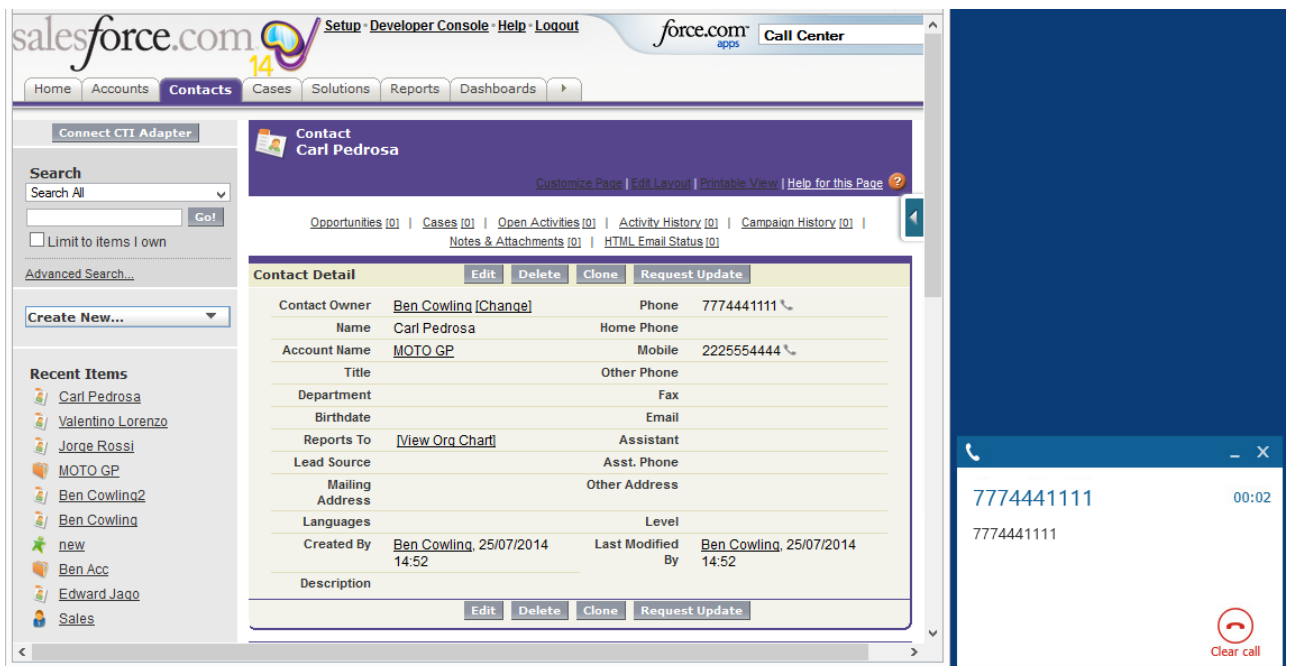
salesforce.com 14

Setup · Developer Console · Help · Logout

force.com apps

Call Center

Home | Accounts | Contacts | Cases | Solutions | Reports | Dashboards

Connect CTI Adapter

Search
Search All
Go!
Limit to items I own
Advanced Search...

Create New...

Recent Items
Carl Pedrosa
Valentino Lorenzo
Jorge Rossi
MOTO GP
Ben Cowling2
Ben Cowling
new
Ben Acc
Edward Jago
Sales

Contact
Carl Pedrosa

Customize Page | Edit Layout | Printable View | Help for this Page

Opportunities [0] | Cases [0] | Open Activities [0] | Activity History [0] | Campaign History [0] | Notes & Attachments [0] | HTML Email Status [0]

Contact Detail Edit Delete Clone Request Update

| | | | |
|---|---|---|---|
| Contact Owner | Ben Cowling [Change] | Phone | 7774441111 |
| Name | Carl Pedrosa | Home Phone | |
| Account Name | MOTO GP | Mobile | 2225554444 |
| Title | | Other Phone | |
| Department | | Fax | |
| Birthdate | | Email | |
| Reports To | [View Org Chart] | Assistant | |
| Lead Source | | Asst. Phone | |
| Mailing Address | | Other Address | |
| Languages | | Level | |
| Created By | Ben Cowling, 25/07/2014 14:52 | Last Modified By | Ben Cowling, 25/07/2014 14:52 |
| Description | | | |

Edit Delete Clone Request Update

7774441111
00:02
7774441111
Clear call